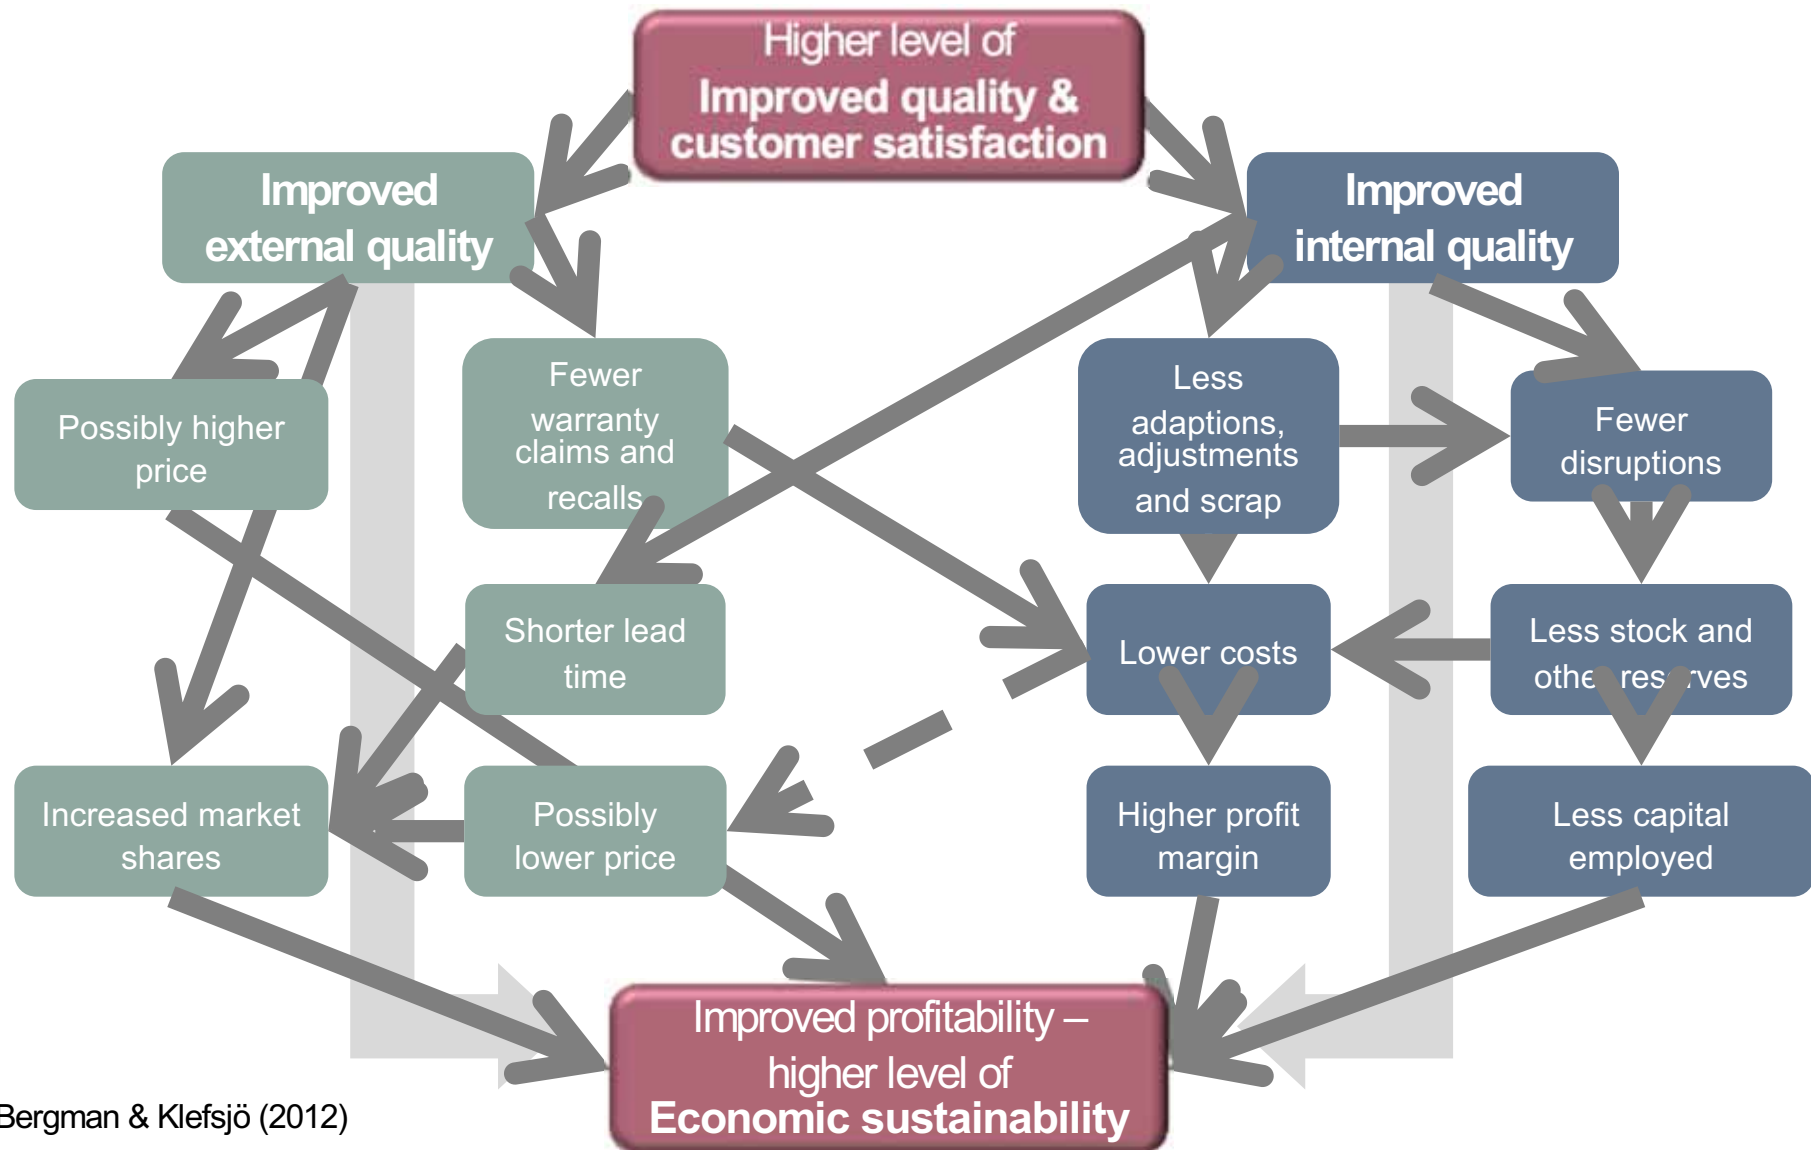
Higher level of
Improved quality & customer satisfaction

Improved external quality

Improved internal quality

Possibly higher price

Fewer warranty claims and recalls

Less adaptions, adjustments and scrap

Fewer disruptions

Shorter lead time

Lower costs

Less stock and othe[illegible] res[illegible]ves

Increased market shares

Possibly lower price

Higher profit margin

Less capital employed

Improved profitability – higher level of
Economic sustainability

Bergman & Klefsjö (2012)